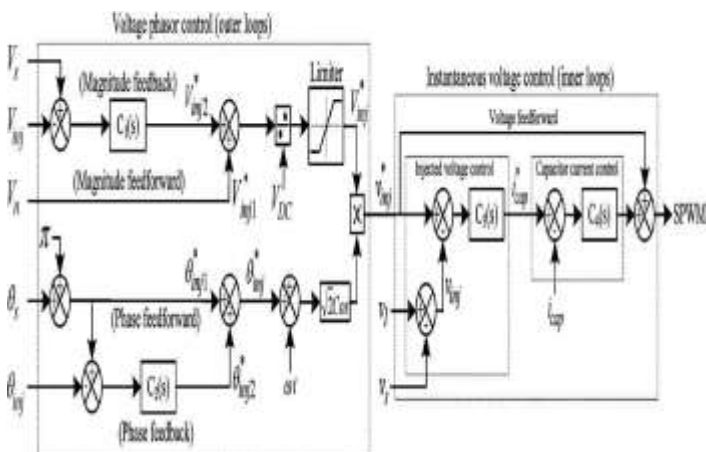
Voltage phasor control (outer loops)

$V_s$

$V_{inj}$

(Magnitude feedback)

$C_l(s)$

$V_{inj2}^*$

Limiter

$V_{inj}^*$

$V_{DC}$

(Magnitude feedforward)

$V_{inj1}^*$

$V_n$

$\pi$

$\theta_s$

$\theta_{inj1}^*$

$\theta_{inj}^*$

(Phase feedforward)

$\theta_{inj}$

$C_l(s)$

$\theta_{inj2}^*$

(Phase feedback)

$\omega t$

Instantaneous voltage control (inner loops)

Voltage feedforward

$v_{inj}^*$

Injected voltage control

$C_v(s)$

$i_{cap}^*$

Capacitor current control

$C_c(s)$

SPWM

$v_{inj}$

$v_l$

$v_s$

$i_{cap}$